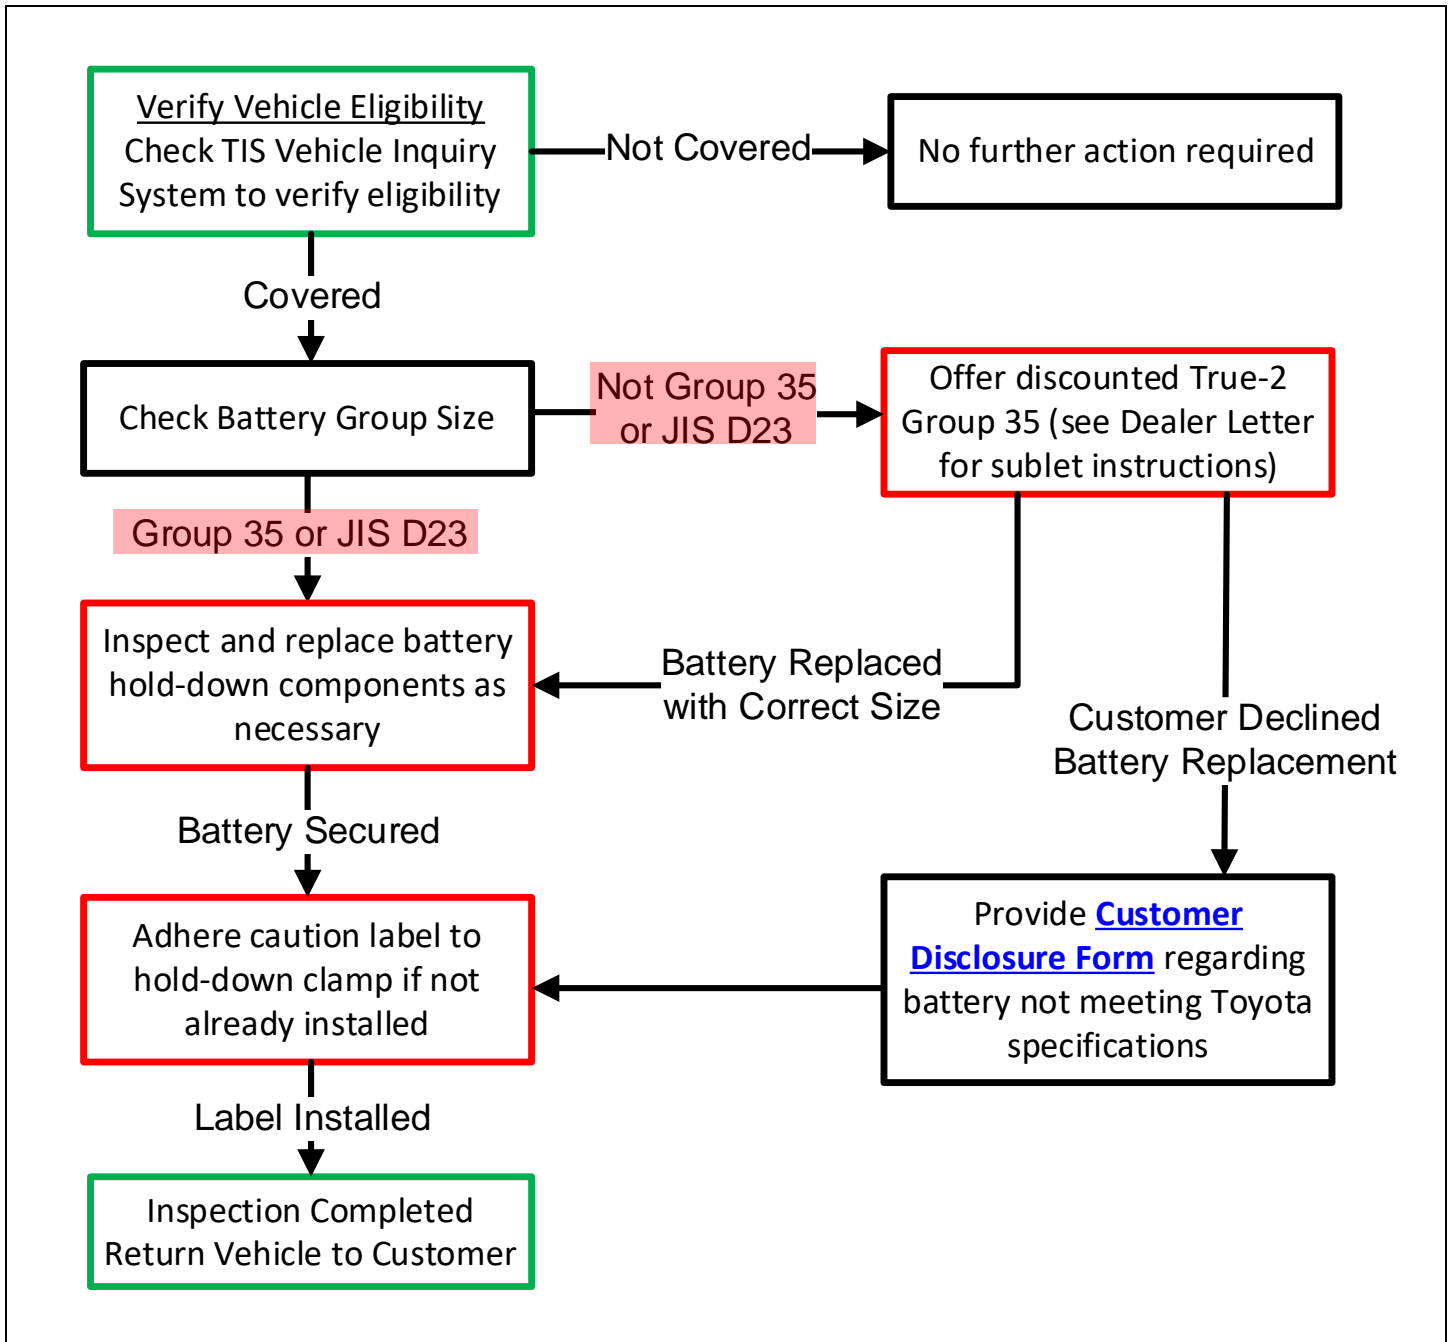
Verify Vehicle Eligibility
Check TIS Vehicle Inquiry System to verify eligibility

Not Covered

No further action required

Covered

Check Battery Group Size

Not Group 35 or JIS D23

Offer discounted True-2 Group 35 (see Dealer Letter for sublet instructions)

Group 35 or JIS D23

Inspect and replace battery hold-down components as necessary

Battery Replaced with Correct Size

Customer Declined Battery Replacement

Battery Secured

Adhere caution label to hold-down clamp if not already installed

Provide Customer Disclosure Form regarding battery not meeting Toyota specifications

Label Installed

Inspection Completed
Return Vehicle to Customer